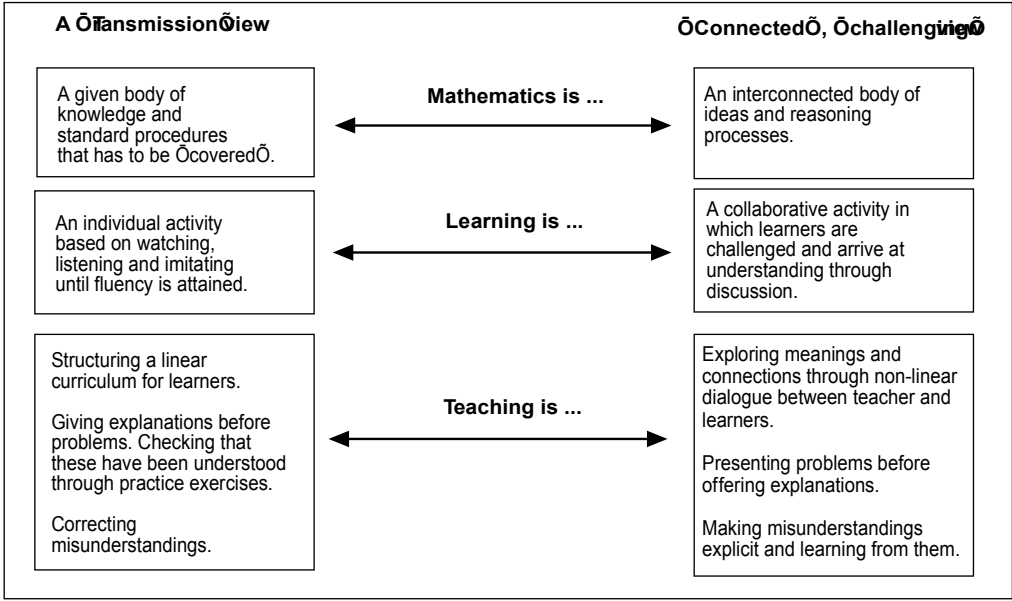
A ÕTansmissionÕ view

ÕConnectedÕ, Õchallenging Õview

A given body of knowledge and standard procedures that has to be ÕcoveredÕ.

Mathematics is ...

An interconnected body of ideas and reasoning processes.

An individual activity based on watching, listening and imitating until fluency is attained.

Learning is ...

A collaborative activity in which learners are challenged and arrive at understanding through discussion.

Structuring a linear curriculum for learners.

Giving explanations before problems. Checking that these have been understood through practice exercises.

Correcting misunderstandings.

Teaching is ...

Exploring meanings and connections through non-linear dialogue between teacher and learners.

Presenting problems before offering explanations.

Making misunderstandings explicit and learning from them.